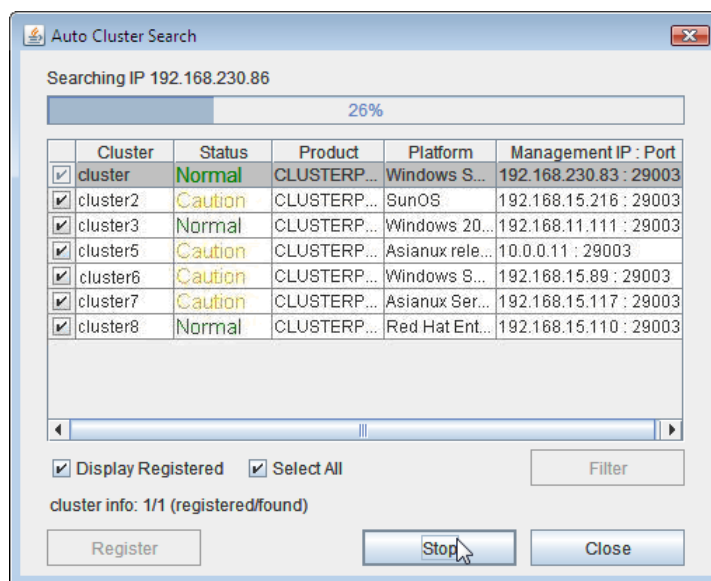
Auto Cluster Search

Searching IP 192.168.230.86

26%

| | Cluster | Status | Product | Platform | Management IP : Port |
|---|---|---|---|---|---|
| ✔ | cluster | Normal | CLUSTERP... | Windows S... | 192.168.230.83 : 29003 |
| ✔ | cluster2 | Caution | CLUSTERP... | SunOS | 192.168.15.216 : 29003 |
| ✔ | cluster3 | Normal | CLUSTERP... | Windows 20... | 192.168.11.111 : 29003 |
| ✔ | cluster5 | Caution | CLUSTERP... | Asianux rele... | 10.0.0.11 : 29003 |
| ✔ | cluster6 | Caution | CLUSTERP... | Windows S... | 192.168.15.89 : 29003 |
| ✔ | cluster7 | Caution | CLUSTERP... | Asianux Ser... | 192.168.15.117 : 29003 |
| ✔ | cluster8 | Normal | CLUSTERP... | Red Hat Ent... | 192.168.15.110 : 29003 |

Display Registered
Select All
Filter

cluster info: 1/1 (registered/found)

Register
Stop
Close